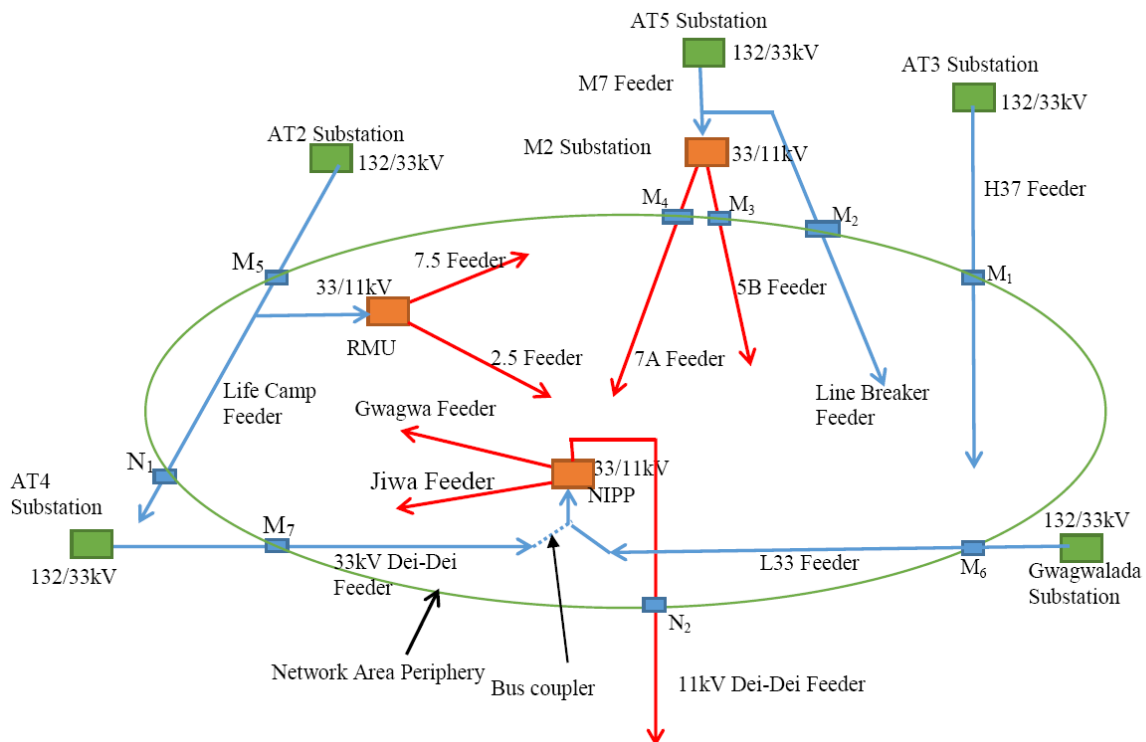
AT5 Substation
132/33kV
M7 Feeder
AT3 Substation
132/33kV
AT2 Substation
132/33kV
M2 Substation
33/11kV
H37 Feeder
$M_4$
$M_3$
$M_2$
$M_5$
33/11kV
7.5 Feeder
5B Feeder
$M_1$
RMU
2.5 Feeder
7A Feeder
Life Camp Feeder
Line Breaker Feeder
Gwagwa Feeder
$N_1$
33/11kV
NIPP
Jiwa Feeder
AT4 Substation
$M_7$
132/33kV
132/33kV
33kV Dei-Dei Feeder
L33 Feeder
$M_6$
Gwagwalada Substation
$N_2$
Network Area Periphery
Bus coupler
11kV Dei-Dei Feeder